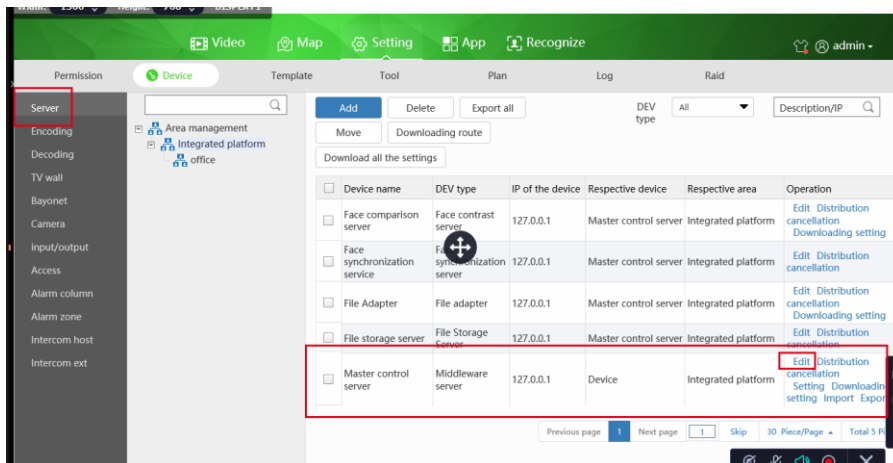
Video Map Setting App Recognize admin

Permission Device Template Tool Plan Log Raid

Server
Encoding
Decoding
TV wall
Bayonet
Camera
input/output
Access
Alarm column
Alarm zone
Intercom host
Intercom ext

Area management
Integrated platform
office

Add Delete Export all
Move Downloading route
Download all the settings

DEV type All
Description/IP

| | Device name | DEV type | IP of the device | Respective device | Respective area | Operation |
|---|---|---|---|---|---|---|
| | Face comparison server | Face contrast server | 127.0.0.1 | Master control server | Integrated platform | Edit Distribution cancellation Downloading setting |
| | Face synchronization service | Fa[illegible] synchronization server | 127.0.0.1 | Master control server | Integrated platform | Edit Distribution cancellation |
| | File Adapter | File adapter | 127.0.0.1 | Master control server | Integrated platform | Edit Distribution cancellation Downloading setting |
| | File storage server | File Storage Server | 127.0.0.1 | Master control server | Integrated platform | Edit Distribution cancellation |
| | Master control server | Middleware server | 127.0.0.1 | Device | Integrated platform | Edit Distribution cancellation Setting Downloadin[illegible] setting Import Expor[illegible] |

Previous page 1 Next page 1 Skip 30 Piece/Page Total 5 P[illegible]